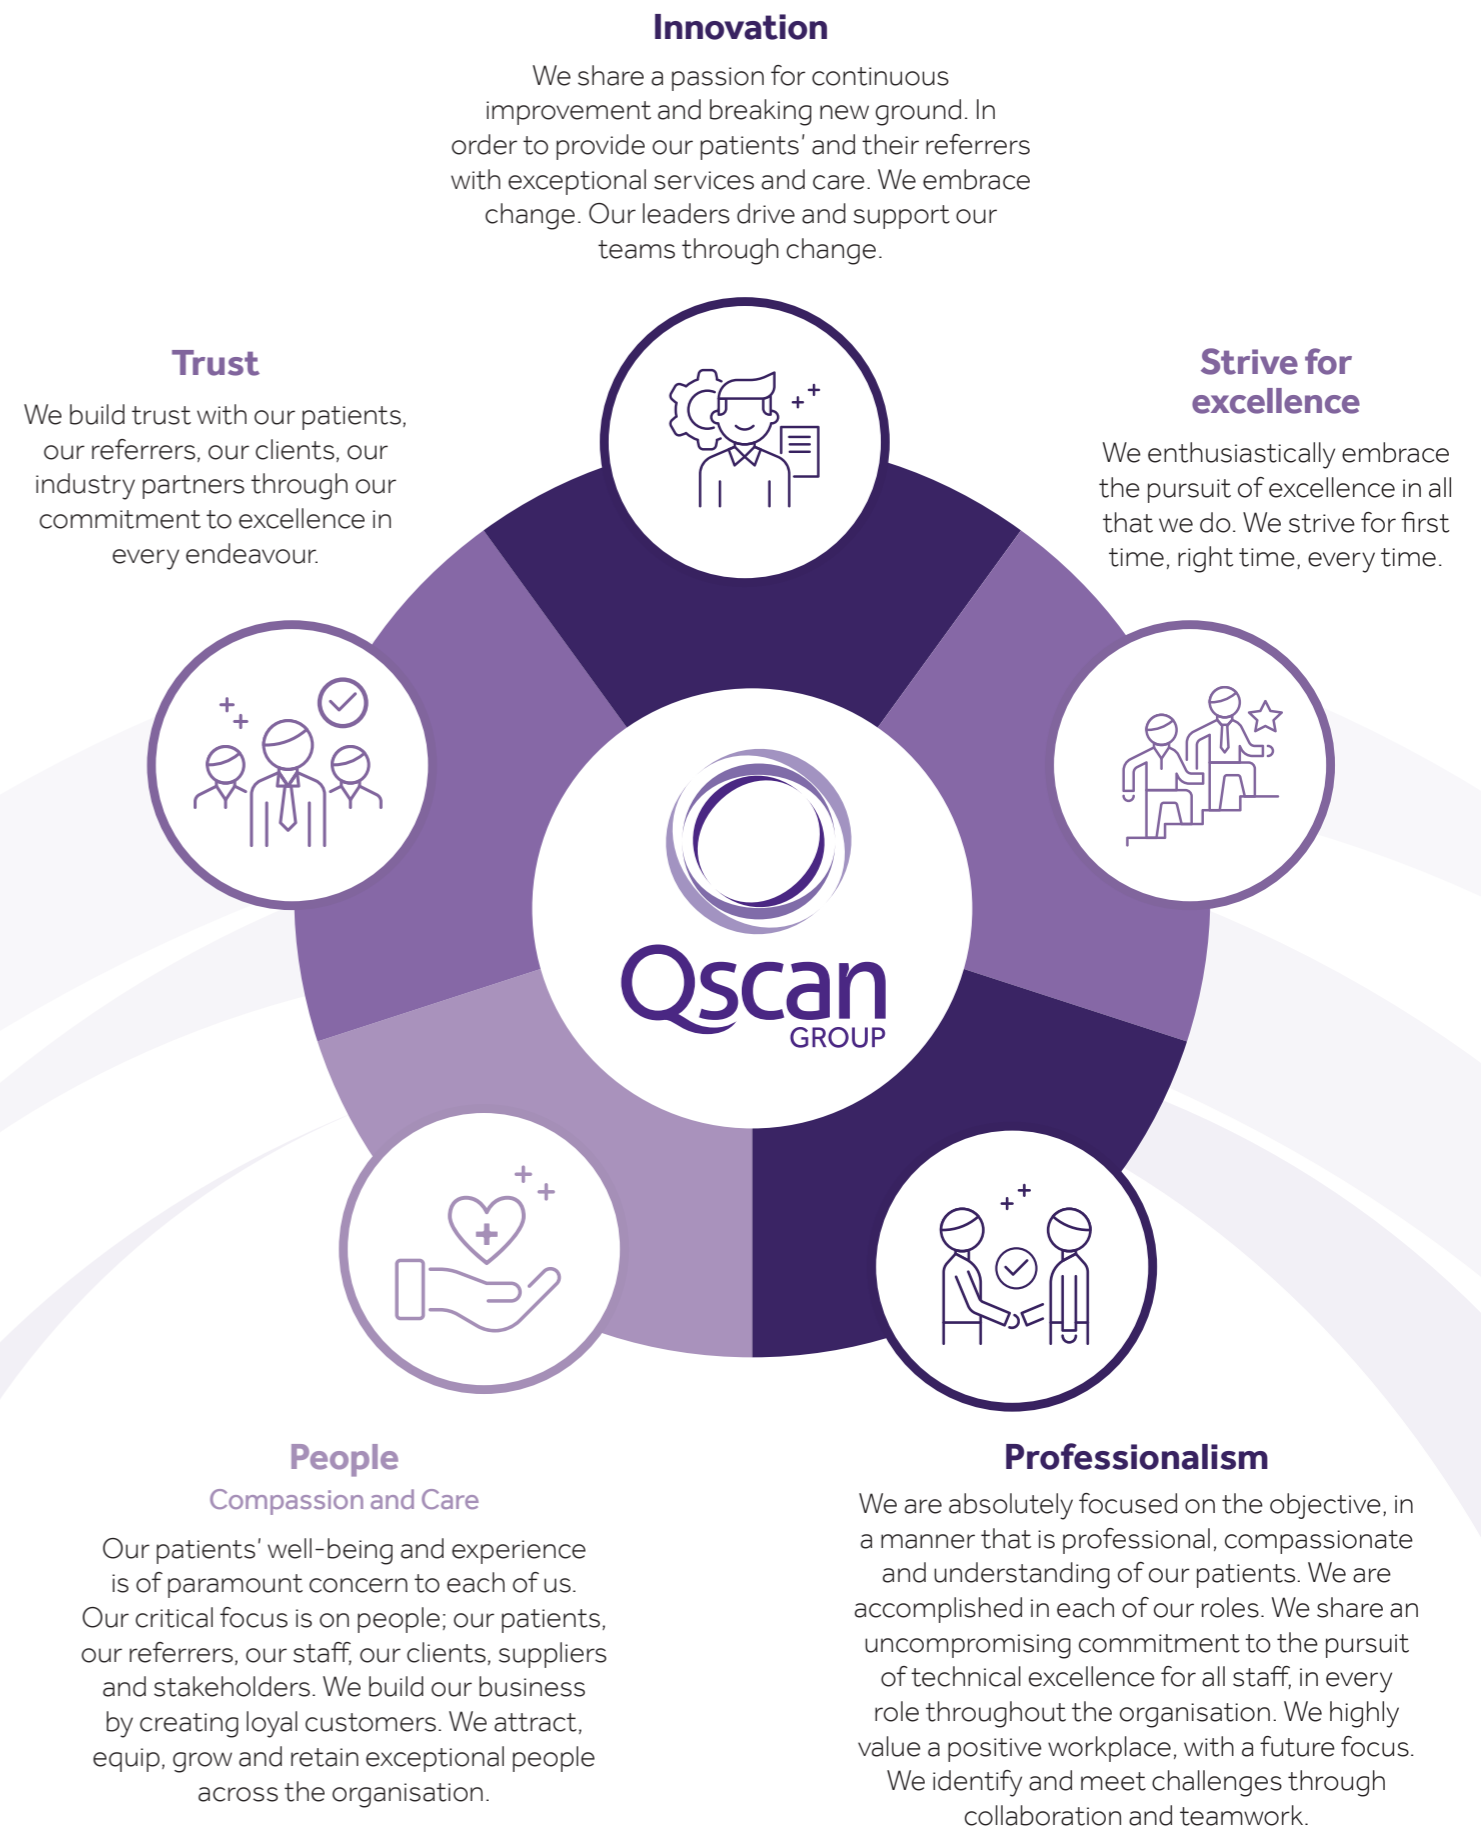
Innovation

We share a passion for continuous improvement and breaking new ground. In order to provide our patients' and their referrers with exceptional services and care. We embrace change. Our leaders drive and support our teams through change.

Trust

We build trust with our patients, our referrers, our clients, our industry partners through our commitment to excellence in every endeavour.

Strive for excellence

We enthusiastically embrace the pursuit of excellence in all that we do. We strive for first time, right time, every time.

Qscan GROUP

People

Compassion and Care

Our patients' well-being and experience is of paramount concern to each of us. Our critical focus is on people; our patients, our referrers, our staff, our clients, suppliers and stakeholders. We build our business by creating loyal customers. We attract, equip, grow and retain exceptional people across the organisation.

Professionalism

We are absolutely focused on the objective, in a manner that is professional, compassionate and understanding of our patients. We are accomplished in each of our roles. We share an uncompromising commitment to the pursuit of technical excellence for all staff, in every role throughout the organisation. We highly value a positive workplace, with a future focus. We identify and meet challenges through collaboration and teamwork.